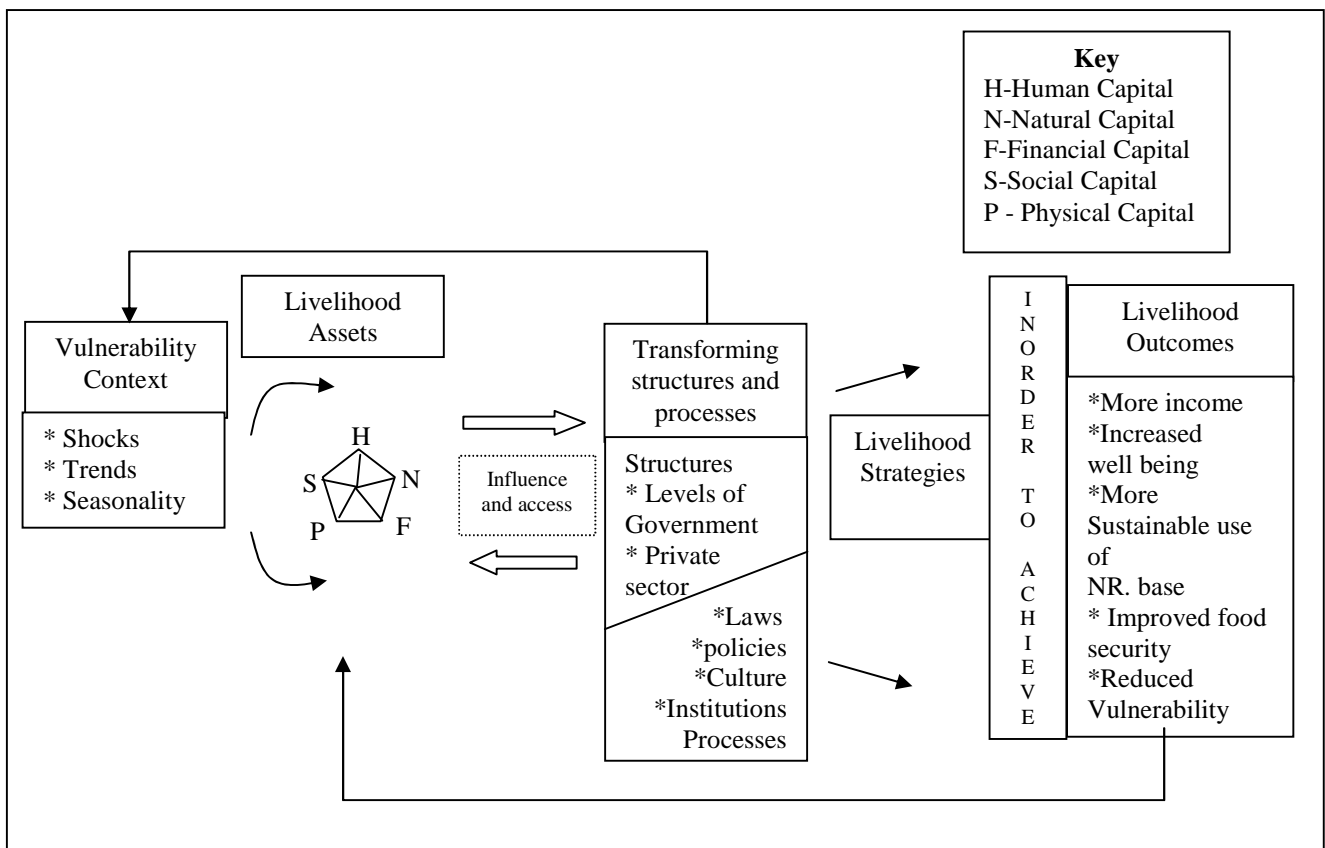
Key
H-Human Capital
N-Natural Capital
F-Financial Capital
S-Social Capital
P - Physical Capital

Vulnerability Context

* Shocks
* Trends
* Seasonality

Livelihood Assets

H
S
N
P
F

Influence and access

Transforming structures and processes

Structures
* Levels of Government
* Private sector

*Laws
*policies
*Culture
*Institutions
Processes

Livelihood Strategies

I N O R D E R T O A C H I E V E

Livelihood Outcomes

*More income
*Increased well being
*More Sustainable use of NR. base
* Improved food security
*Reduced Vulnerability